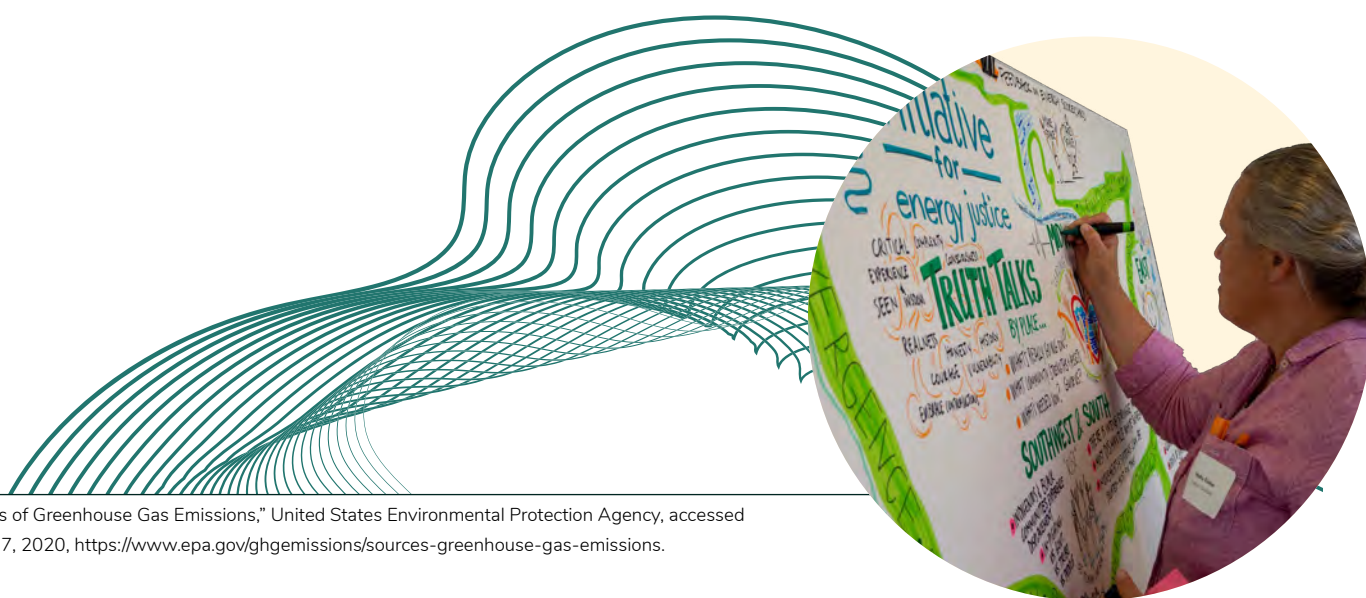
itiative for energy justice

CRITICAL EXPERIENCE SEEN

TRUTH TALKS

REALNESS HONESTY COURAGE EMBRACE

BY PLACE...

SOUTHWEST & SOUTH

EMERGENC

s of Greenhouse Gas Emissions," United States Environmental Protection Agency, accessed 7, 2020, https://www.epa.gov/ghgemissions/sources-greenhouse-gas-emissions.